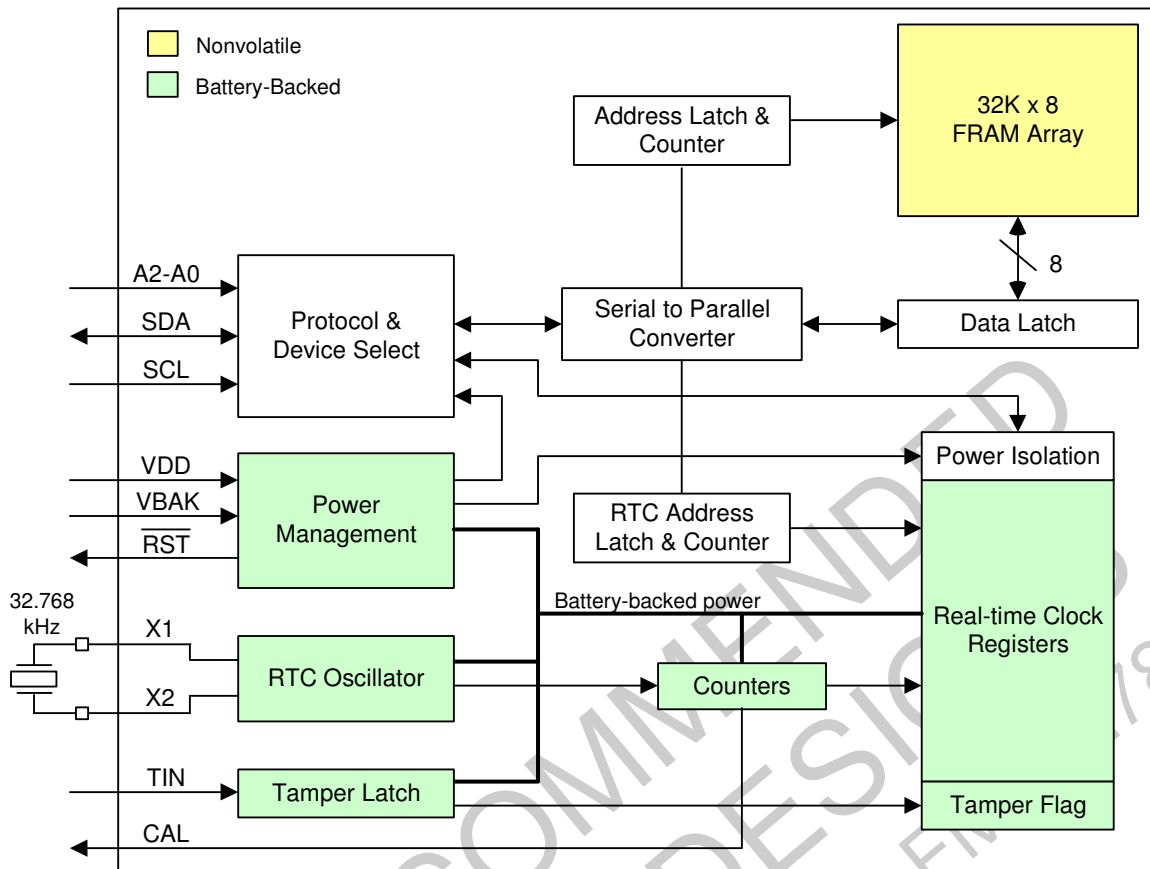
Nonvolatile
Battery-Backed

Address Latch & Counter

32K x 8 FRAM Array

8

A2-A0
SDA
SCL

Protocol & Device Select

Serial to Parallel Converter

Data Latch

Power Isolation

VDD
VBAK
$\overline{RST}$

Power Management

RTC Address Latch & Counter

32.768 kHz

X1
X2

Battery-backed power

RTC Oscillator

Counters

Real-time Clock Registers

TIN

Tamper Latch

Tamper Flag

CAL

COMMENDED DESIGN